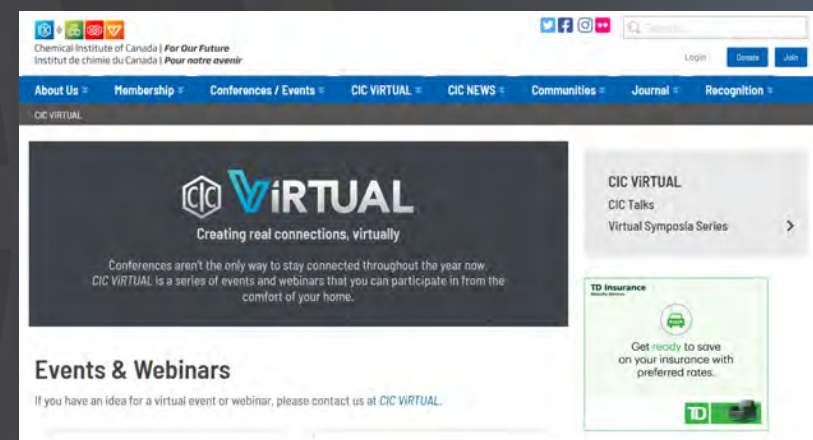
Chemical Institute of Canada | For Our Future
Institut de chimie du Canada | Pour notre avenir

Search...

Login Donate Join

About Us Membership Conferences / Events CIC ViRTUAL CIC NEWS Communities Journal Recognition

CIC VIRTUAL

CIC ViRTUAL

Creating real connections, virtually

Conferences aren't the only way to stay connected throughout the year now. CIC ViRTUAL is a series of events and webinars that you can participate in from the comfort of your home.

CIC ViRTUAL
CIC Talks
Virtual Symposia Series

TD Insurance

Get ready to save on your insurance with preferred rates.

TD

Events & Webinars

If you have an idea for a virtual event or webinar, please contact us at CIC ViRTUAL.